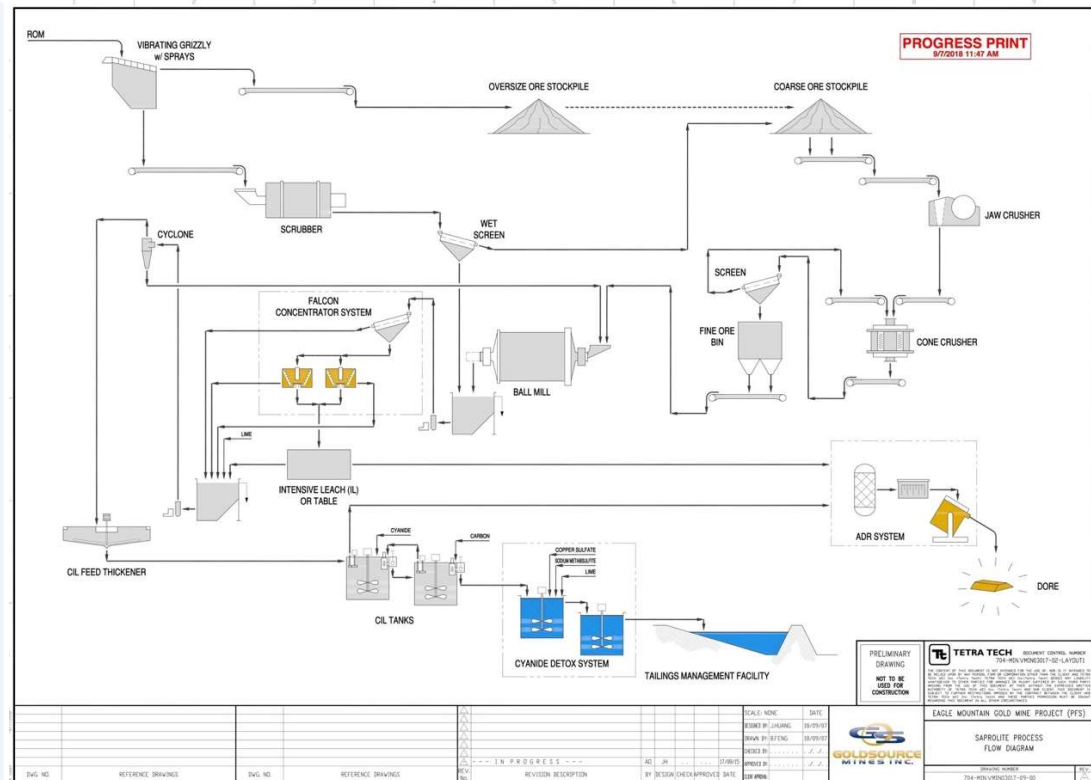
ROM

VIBRATING GRIZZLY w/ SPRAYS

PROGRESS PRINT
9/7/2018 11:47 AM

OVERSIZE ORE STOCKPILE

COARSE ORE STOCKPILE

SCRUBBER

WET SCREEN

JAW CRUSHER

CYCLONE

SCREEN

FALCON CONCENTRATOR SYSTEM

FINE ORE BIN

CONE CRUSHER

BALL MILL

LIME

INTENSIVE LEACH (IL) OR TABLE

CYANIDE

CARBON

COPPER SULFATE

SODIUM METABISULFITE

LIME

ADR SYSTEM

CIL FEED THICKENER

DORE

CIL TANKS

CYANIDE DETOX SYSTEM

TAILINGS MANAGEMENT FACILITY

PRELIMINARY DRAWING

NOT TO BE USED FOR CONSTRUCTION

TETRA TECH DOCUMENT CONTROL NUMBER 704-MIN.VMINE3017-02-LAYOUT1

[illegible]

EAGLE MOUNTAIN GOLD MINE PROJECT (PFS)

SCALE: NONE DATE

DESIGNED BY J.HUANG 18/09/07

DRAWN BY B.FENG 18/09/07

CHECKED BY . . . . . . . ./ ./

APPROVED BY . . . . . . . ./ ./

GOLDSOURCE MINES INC.

SAPROLITE PROCESS FLOW DIAGRAM

- - - IN PROGRESS - - - AD JH 17/09/15

DWG. NO. REFERENCE DRAWINGS DWG. NO. REFERENCE DRAWINGS REV. No. REVISION DESCRIPTION BY DESIGN CHECK APPROVED DATE

DRAWING NUMBER 704-MIN.VMINE3017-09-00 REV.